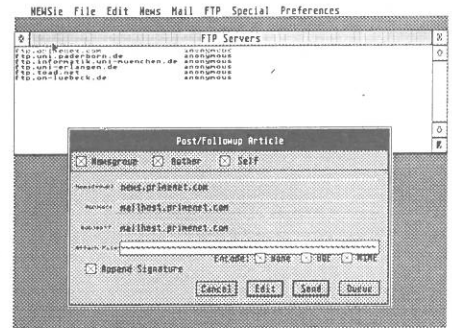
NEWSie File Edit News Mail FTP Special Preferences

FTP Servers

ftp.uni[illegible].com anonymous
ftp.uni-paderborn.de anonymous
ftp.informatik.uni-muenchen.de anonymous
ftp.uni-erlangen.de anonymous
ftp.toad.net anonymous
ftp.uni-luebeck.de anonymous

Post/Followup Article

Newsgroup Author Self

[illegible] news.primenet.com
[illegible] mailhost.primenet.com
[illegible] mailhost.primenet.com
Attach File:

Encode: None UUE MIME

Append Signature

Cancel Edit Send Queue